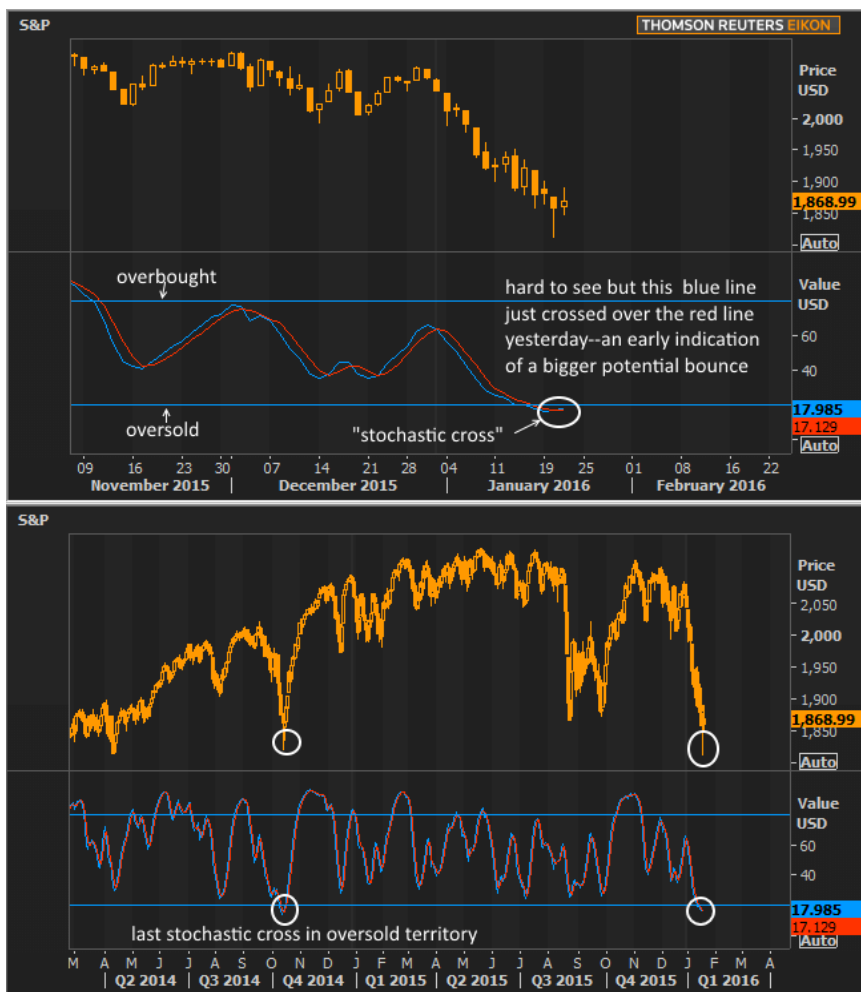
S&P

THOMSON REUTERS EIKON

Price USD

2,000

1,950

1,900

1,868.99

1,850

Auto

overbought

hard to see but this blue line just crossed over the red line yesterday--an early indication of a bigger potential bounce

Value USD

60

40

oversold

"stochastic cross"

17.985

17.129

Auto

09 16 23 30 07 14 21 28 04 11 19 25 01 08 16 22

November 2015 | December 2015 | January 2016 | February 2016

S&P

Price USD

2,050

2,000

1,950

1,900

1,868.99

1,850

Auto

Value USD

60

40

last stochastic cross in oversold territory

17.985

17.129

Auto

M A M J J A S O N D J F M A M J J A S O N D J F M A

| Q2 2014 | Q3 2014 | Q4 2014 | Q1 2015 | Q2 2015 | Q3 2015 | Q4 2015 | Q1 2016 |